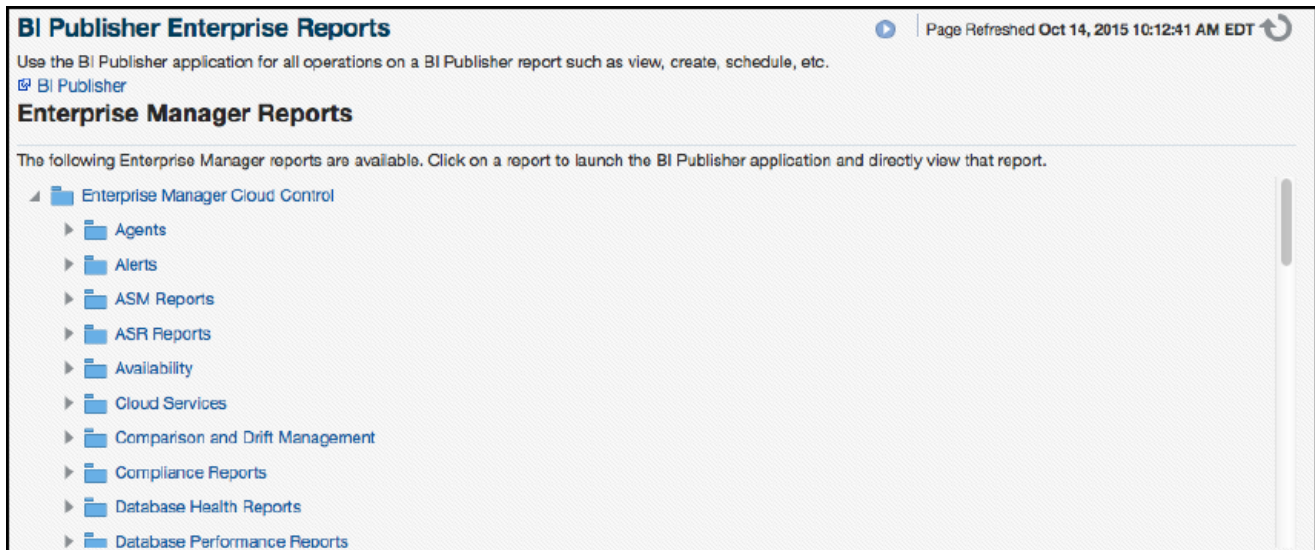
BI Publisher Enterprise Reports

Page Refreshed Oct 14, 2015 10:12:41 AM EDT

Use the BI Publisher application for all operations on a BI Publisher report such as view, create, schedule, etc.

BI Publisher

Enterprise Manager Reports

The following Enterprise Manager reports are available. Click on a report to launch the BI Publisher application and directly view that report.

Enterprise Manager Cloud Control

Agents

Alerts

ASM Reports

ASR Reports

Availability

Cloud Services

Comparison and Drift Management

Compliance Reports

Database Health Reports

Database Performance Reports